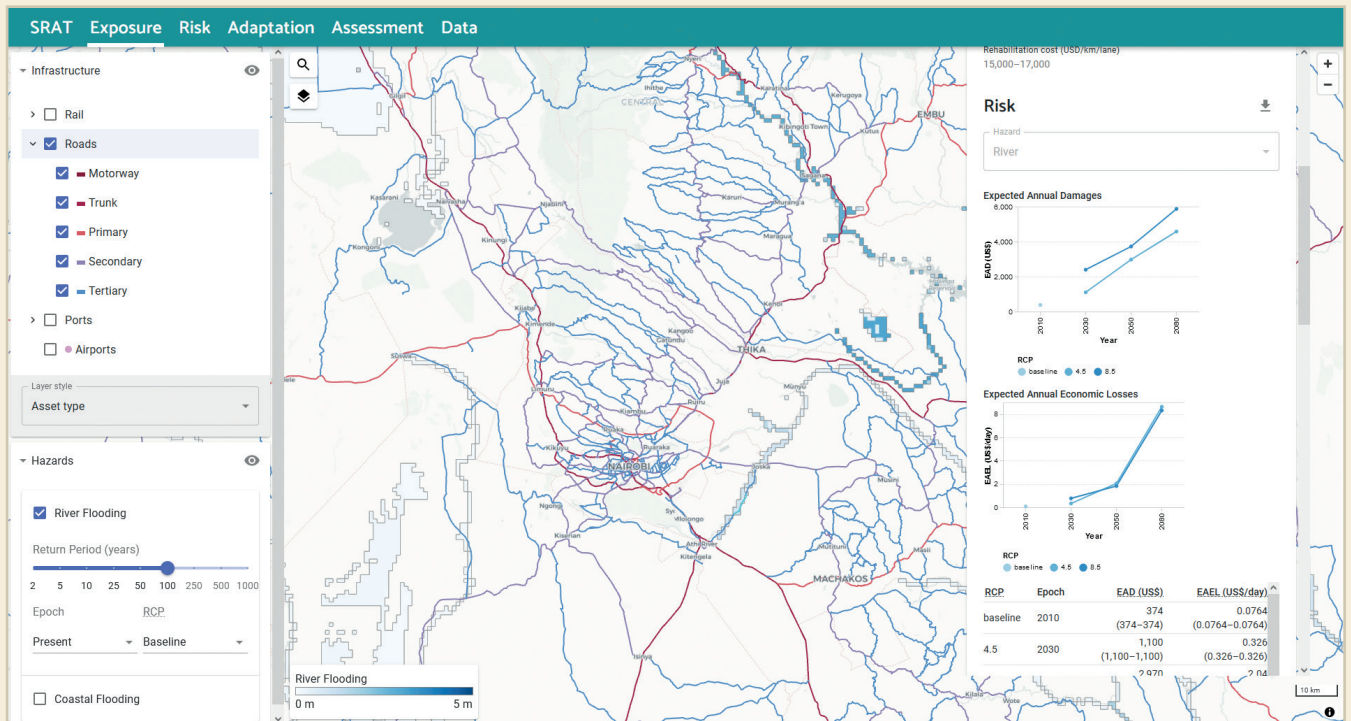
SRAT Exposure Risk Adaptation Assessment Data

Infrastructure

Rail

Roads

Motorway

Trunk

Primary

Secondary

Tertiary

Ports

Airports

Layer style

Asset type

Hazards

River Flooding

Return Period (years)

2 5 10 25 50 100 250 500 1000

Epoch RCP

Present Baseline

Coastal Flooding

River Flooding

0 m 5 m

CENTRAL EMBU THIKA NAIROBI MACHAKOS

Rehabilitation cost (USD/km/lane)

15,000–17,000

Risk

Hazard

River

Expected Annual Damages

6,000

4,000

2,000

0

EAD (US$)

2010 2030 2050 2080

Year

RCP

baseline 4.5 8.5

Expected Annual Economic Losses

8

6

4

2

0

EAEL (US$/day)

2010 2030 2050 2080

Year

RCP

baseline 4.5 8.5

| RCP | Epoch | EAD (US$) | EAEL (US$/day) |
|---|---|---|---|
| baseline | 2010 | 374 (374–374) | 0.0764 (0.0764–0.0764) |
| 4.5 | 2030 | 1,100 (1,100–1,100) | 0.326 (0.326–0.326) |
| | | 2,970 | 2.04 |

10 km